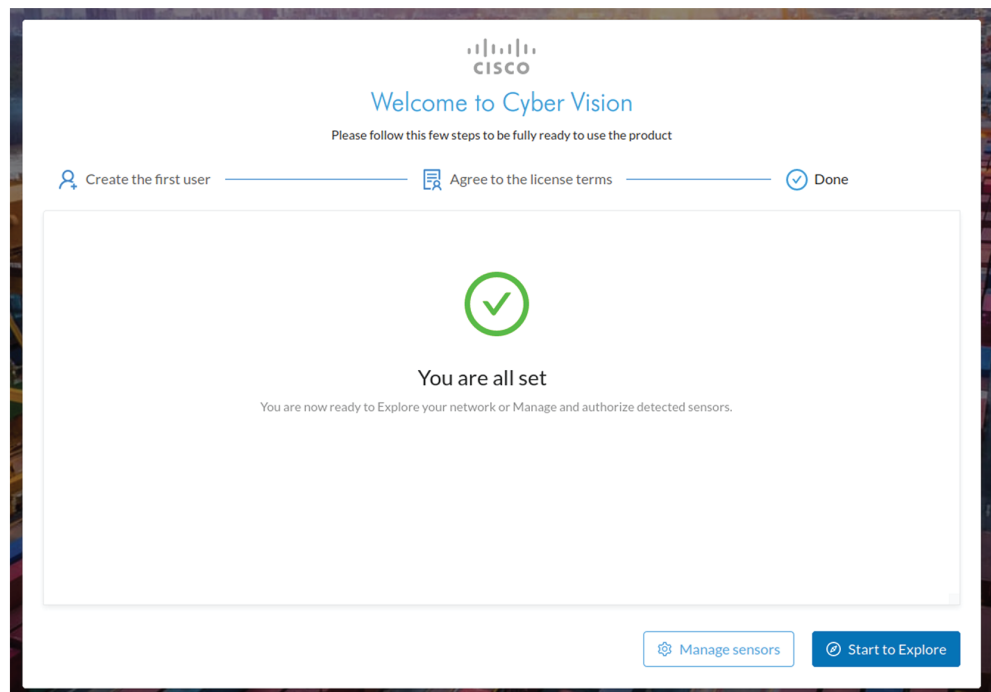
CISCO

Welcome to Cyber Vision

Please follow this few steps to be fully ready to use the product

Create the first user

Agree to the license terms

Done

You are all set

You are now ready to Explore your network or Manage and authorize detected sensors.

Manage sensors

Start to Explore